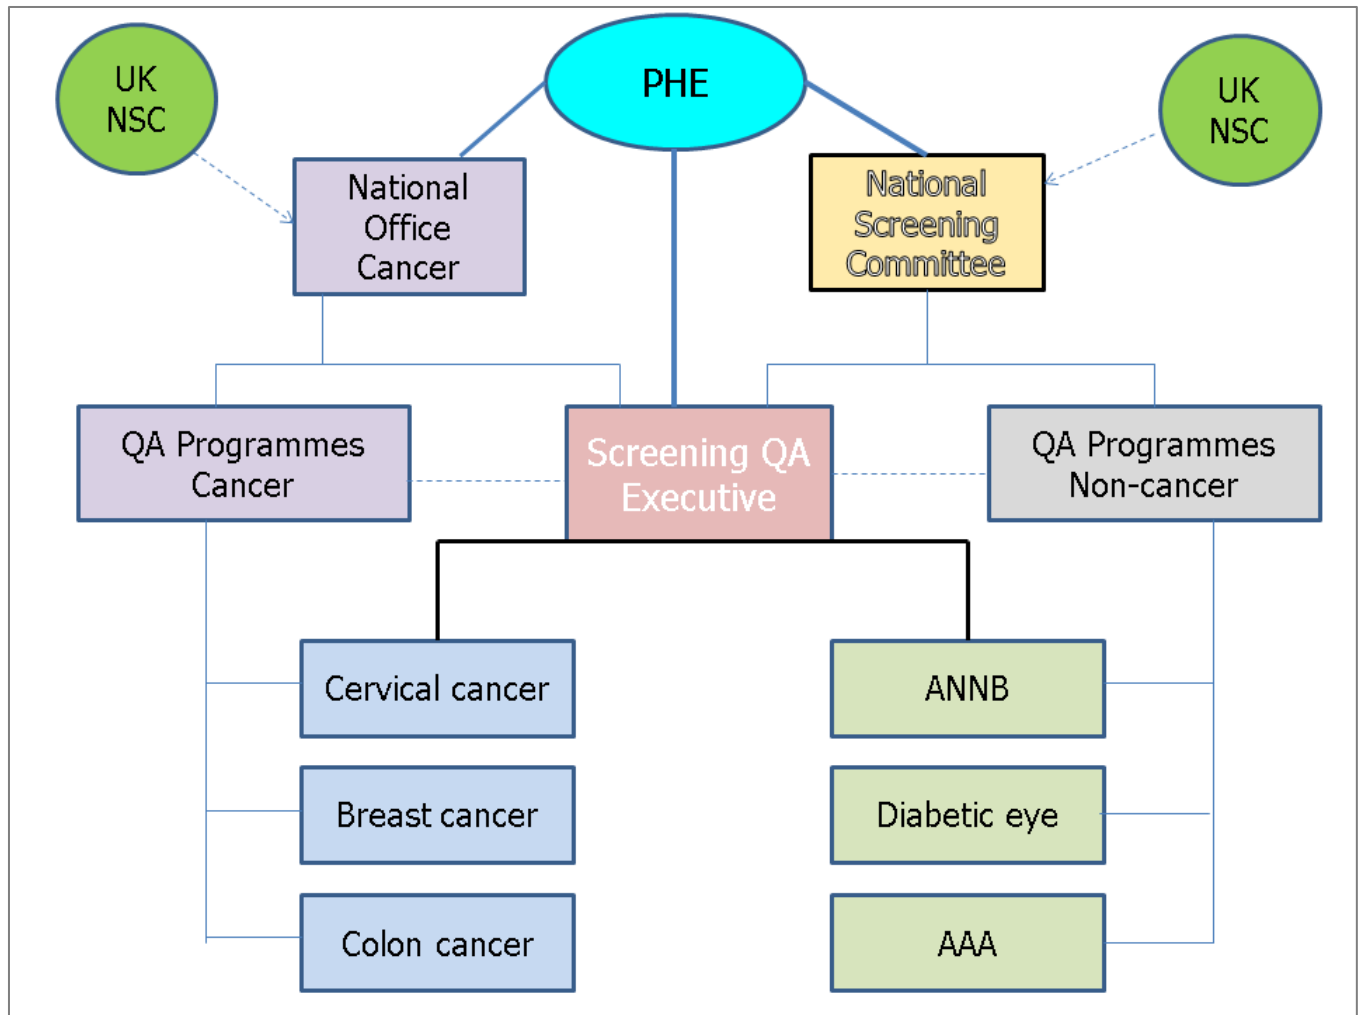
UK NSC

PHE

UK NSC

National Office Cancer

National Screening Committee

QA Programmes Cancer

Screening QA Executive

QA Programmes Non-cancer

Cervical cancer

ANNB

Breast cancer

Diabetic eye

Colon cancer

AAA